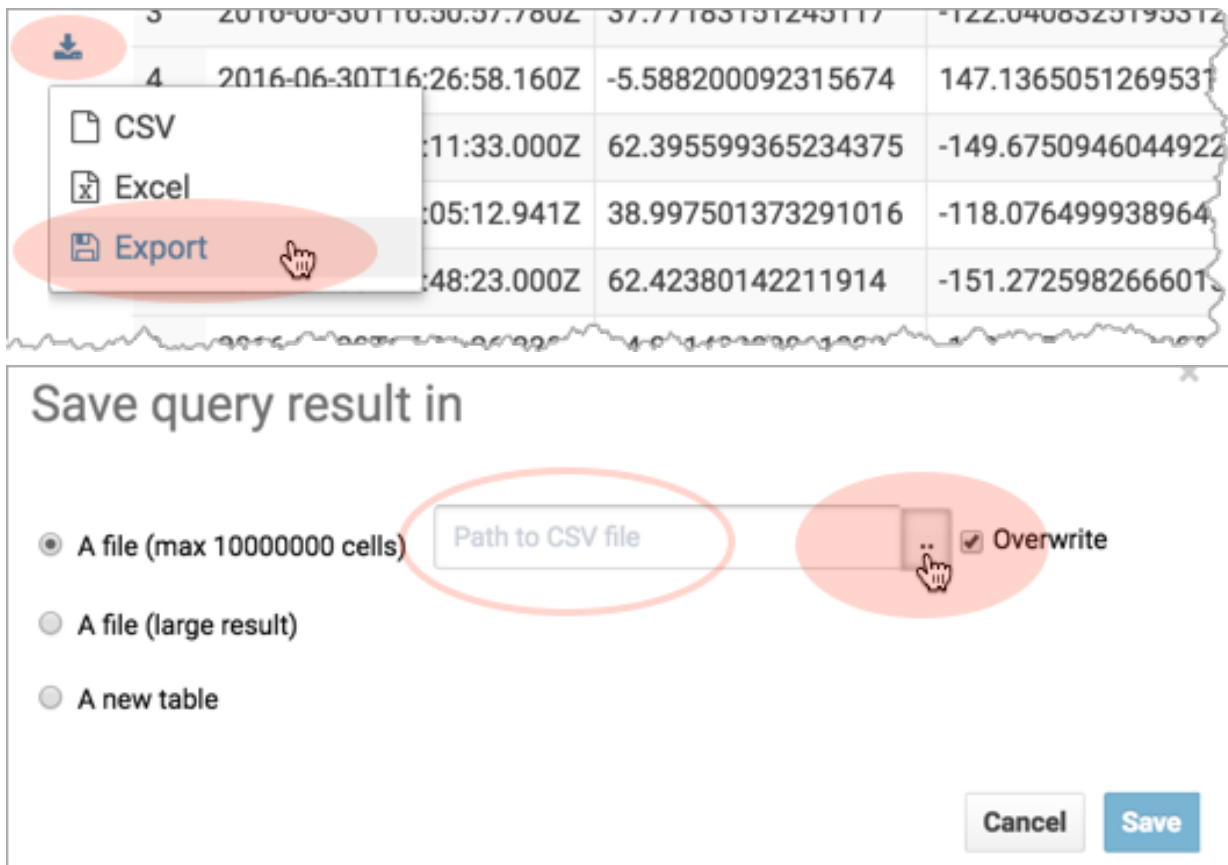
| 3 | 2016-06-30T16:50:57.780Z | 37.77183151245117 | -122.0408325195312 |
|---|---|---|---|
| 4 | 2016-06-30T16:26:58.160Z | -5.588200092315674 | 147.136505126953 |
| | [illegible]:11:33.000Z | 62.395599365234375 | -149.6750946044922 |
| | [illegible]:05:12.941Z | 38.997501373291016 | -118.076499938964 |
| | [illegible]:48:23.000Z | 62.42380142211914 | -151.272598266601 |

CSV
Excel
Export

Save query result in

A file (max 10000000 cells)
Path to CSV file
..
Overwrite
A file (large result)
A new table

Cancel
Save